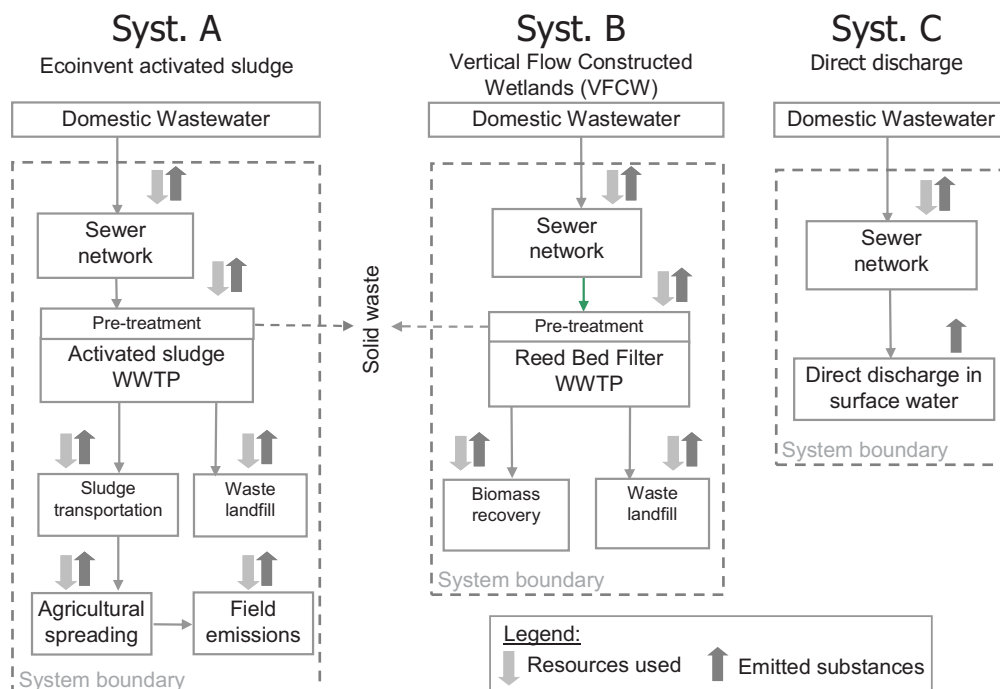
Syst. A
Ecoinvent activated sludge

Domestic Wastewater

Sewer network

Pre-treatment
Activated sludge WWTP

Sludge transportation

Waste landfill

Agricultural spreading

Field emissions

System boundary

Solid waste

Syst. B
Vertical Flow Constructed Wetlands (VFCW)

Domestic Wastewater

Sewer network

Pre-treatment
Reed Bed Filter WWTP

Biomass recovery

Waste landfill

System boundary

Syst. C
Direct discharge

Domestic Wastewater

Sewer network

Direct discharge in surface water

System boundary

Legend:
Resources used
Emitted substances